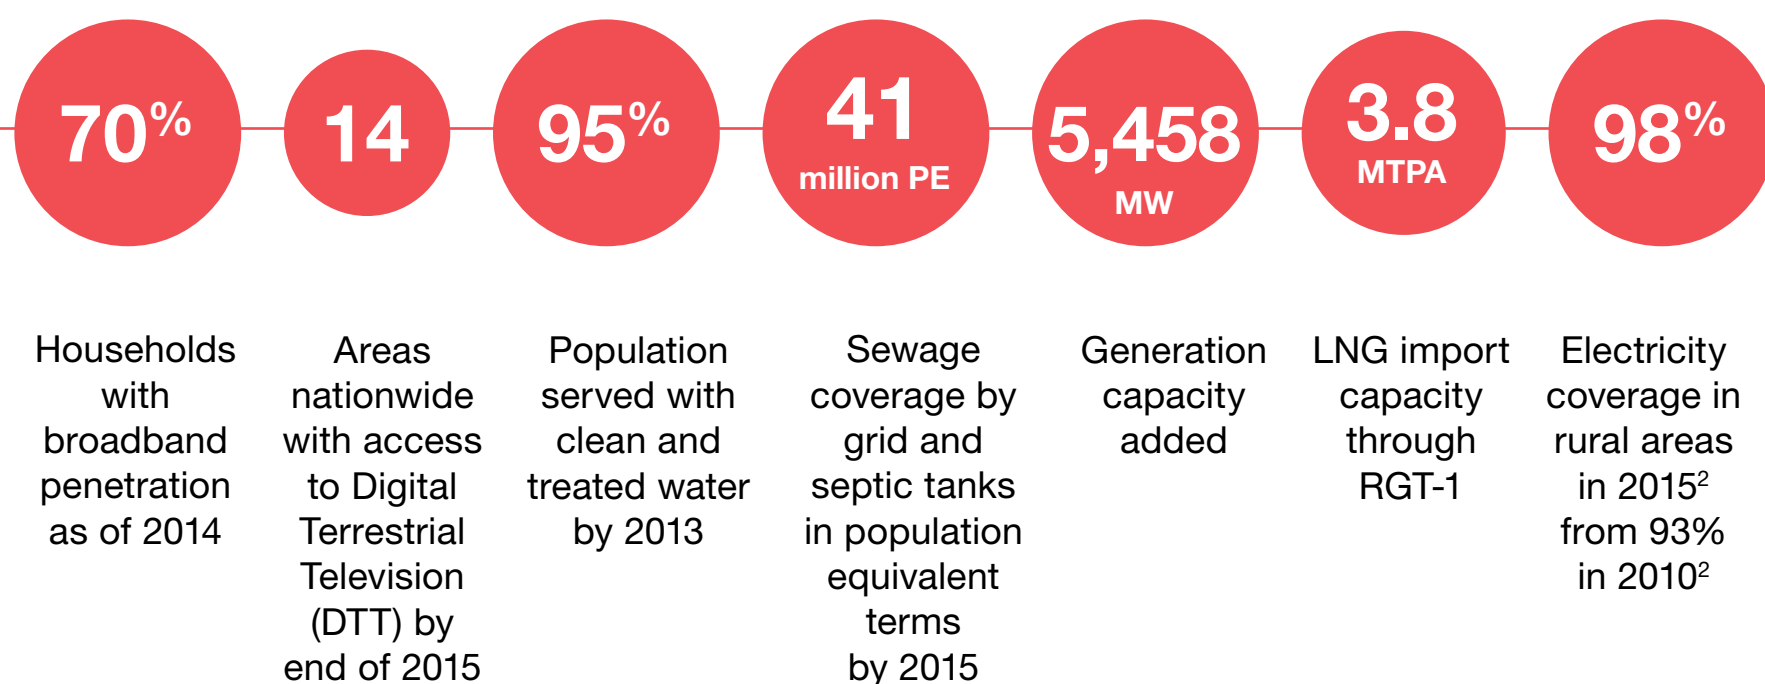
70%

14

95%

41
million PE

5,458
MW

3.8
MTPA

98%

Households with broadband penetration as of 2014

Areas nationwide with access to Digital Terrestrial Television (DTT) by end of 2015

Population served with clean and treated water by 2013

Sewage coverage by grid and septic tanks in population equivalent terms by 2015

Generation capacity added

LNG import capacity through RGT-1

Electricity coverage in rural areas in 2015$^2$ from 93% in 2010$^2$